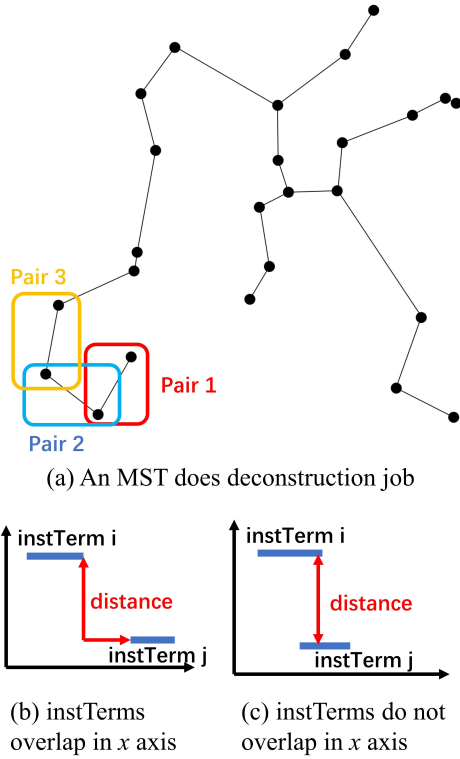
Pair 3

Pair 1

Pair 2

(a) An MST does deconstruction job

instTerm i

distance

instTerm j

instTerm i

distance

instTerm j

(b) instTerms overlap in $x$ axis

(c) instTerms do not overlap in $x$ axis